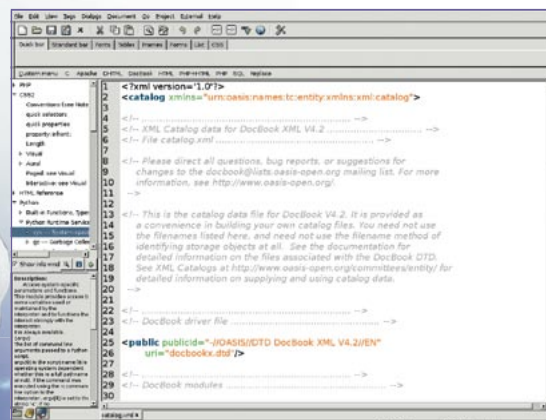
File Edit View Tags Dialogs Document Go Project External Help

Quick bar | Standard bar | Fonts | Tables | Frames | Forms | List | CSS

Custom menu | C | Apache | DHTML | DocBook | HTML | PHP+HTML | PHP | SQL | Replace

PHP
CSS2
Conventions Case Note
quick selection
quick properties
property inherit
Length
Visual
Aural
Paged see Visual
Interactive see Visual
HTML Reference
Python
Built-in Functions, Types
Python Runtime Services
sys — System-specific
gc — Garbage Collector

Show info win

Description:
Access system-specific parameters and functions. This module provides access to some variables used or maintained by the interpreter and to functions that interact strongly with the interpreter. It is always available.
The list of command line arguments passed to a Python script.
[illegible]

1 <?xml version="1.0"?>
2 <catalog xmlns="urn:oasis:names:tc:entity:xmlns:xml:catalog">
3
4 <!-- ............................................ -->
5 <!-- XML Catalog data for DocBook XML V4.2 ............ -->
6 <!-- File catalog.xml ................................ -->
7
8 <!-- Please direct all questions, bug reports, or suggestions for
9 changes to the docbook@lists.oasis-open.org mailing list. For more
10 information, see http://www.oasis-open.org/.
11 -->
12
13 <!-- This is the catalog data file for DocBook V4.2. It is provided as
14 a convenience in building your own catalog files. You need not use
15 the filenames listed here, and need not use the filename method of
16 identifying storage objects at all. See the documentation for
17 detailed information on the files associated with the DocBook DTD.
18 See XML Catalogs at http://www.oasis-open.org/committees/entity/ for
19 detailed information on supplying and using catalog data.
20 -->
21
22 <!-- ............................................ -->
23 <!-- DocBook driver file ............................ -->
24
25 <public publicId="-//OASIS//DTD DocBook XML V4.2//EN"
26 uri="docbookx.dtd"/>
27
28 <!-- ............................................ -->
29 <!-- DocBook modules ................................ -->
30

catalog.xml